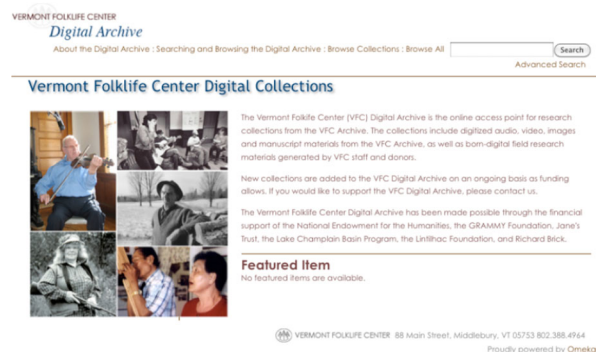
VERMONT FOLKLIFE CENTER
Digital Archive

About the Digital Archive : Searching and Browsing the Digital Archive : Browse Collections : Browse All

Search

Advanced Search

Vermont Folklife Center Digital Collections

The Vermont Folklife Center (VFC) Digital Archive is the online access point for research collections from the VFC Archive. The collections include digitized audio, video, images and manuscript materials from the VFC Archive, as well as born-digital field research materials generated by VFC staff and donors.

New collections are added to the VFC Digital Archive on an ongoing basis as funding allows. If you would like to support the VFC Digital Archive, please contact us.

The Vermont Folklife Center Digital Archive has been made possible through the financial support of the National Endowment for the Humanities, the GRAMMY Foundation, Jane's Trust, the Lake Champlain Basin Program, the Lintilhac Foundation, and Richard Brick.

Featured Item

No featured items are available.

VERMONT FOLKLIFE CENTER 88 Main Street, Middlebury, VT 05753 802.388.4964

Proudly powered by Omeka